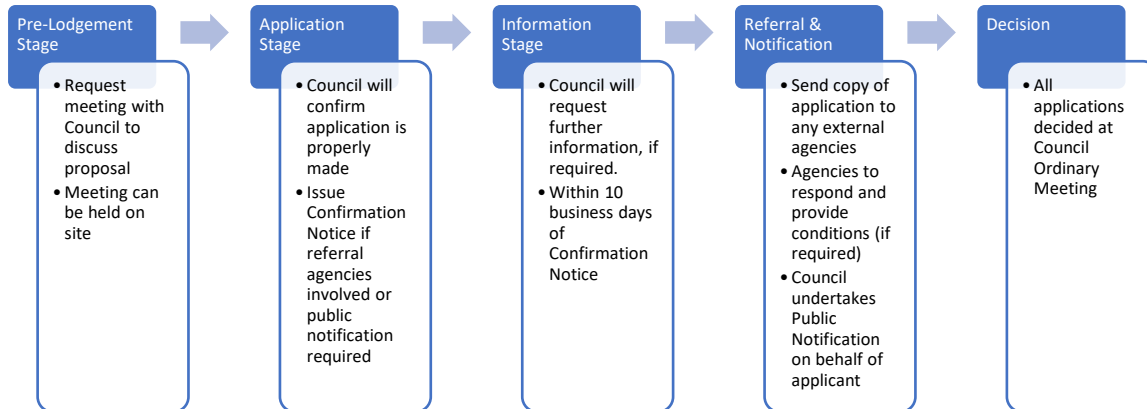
Pre-Lodgement Stage

• Request meeting with Council to discuss proposal
• Meeting can be held on site

Application Stage

• Council will confirm application is properly made
• Issue Confirmation Notice if referral agencies involved or public notification required

Information Stage

• Council will request further information, if required.
• Within 10 business days of Confirmation Notice

Referral & Notification

• Send copy of application to any external agencies
• Agencies to respond and provide conditions (if required)
• Council undertakes Public Notification on behalf of applicant

Decision

• All applications decided at Council Ordinary Meeting